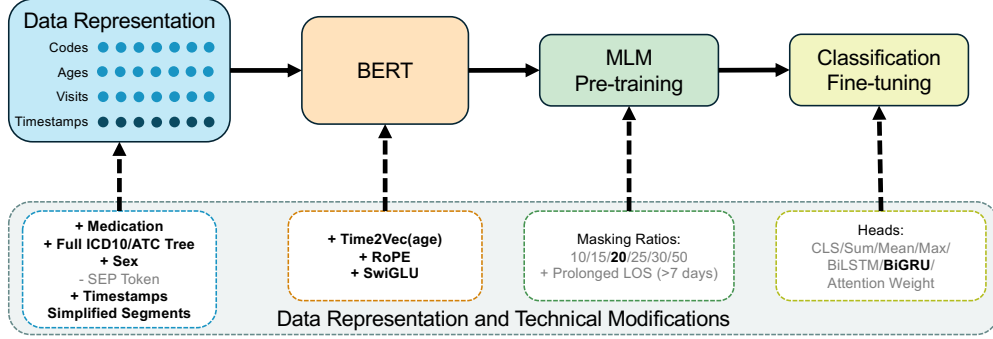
Data Representation
Codes
Ages
Visits
Timestamps

BERT

MLM
Pre-training

Classification
Fine-tuning

+ Medication
+ Full ICD10/ATC Tree
+ Sex
- SEP Token
+ Timestamps
Simplified Segments

+ Time2Vec(age)
+ RoPE
+ SwiGLU

Masking Ratios:
10/15/**20**/25/30/50
+ Prolonged LOS (>7 days)

Heads:
CLS/Sum/Mean/Max/
BiLSTM/**BiGRU**/
Attention Weight

Data Representation and Technical Modifications